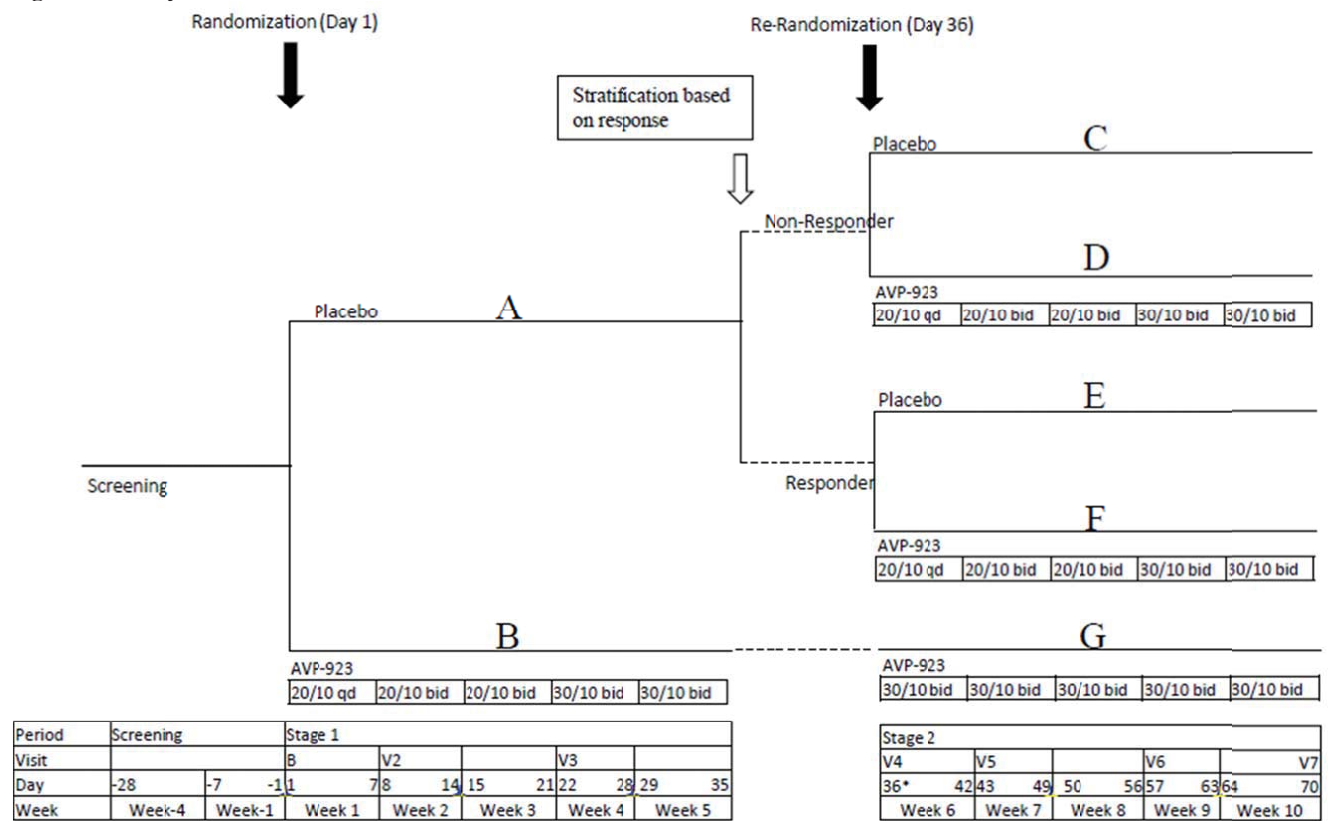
Randomization (Day 1)

Re-Randomization (Day 36)

Stratification based on response

Placebo C

Non-Responder

D

AVP-923

| 20/10 qd | 20/10 bid | 20/10 bid | 30/10 bid | 30/10 bid |
|---|---|---|---|---|

Placebo A

Placebo E

Screening

Responder

F

AVP-923

| 20/10 qd | 20/10 bid | 20/10 bid | 30/10 bid | 30/10 bid |
|---|---|---|---|---|

B

G

AVP-923

| 20/10 qd | 20/10 bid | 20/10 bid | 30/10 bid | 30/10 bid |
|---|---|---|---|---|

AVP-923

| 30/10bid | 30/10 bid | 30/10 bid | 30/10 bid | 30/10 bid |
|---|---|---|---|---|

| Period | Screening | | Stage 1 | | | | |
|---|---|---|---|---|---|---|---|
| Visit | | | B | V2 | | V3 | |
| Day | -28 | -7 -1 | 1 7 | 8 14 | 15 21 | 22 28 | 29 35 |
| Week | Week-4 | Week-1 | Week 1 | Week 2 | Week 3 | Week 4 | Week 5 |

| Stage 2 | | | | |
|---|---|---|---|---|
| V4 | V5 | | V6 | V7 |
| 36* 42 | 43 49 | 50 56 | 57 63 | 64 70 |
| Week 6 | Week 7 | Week 8 | Week 9 | Week 10 |